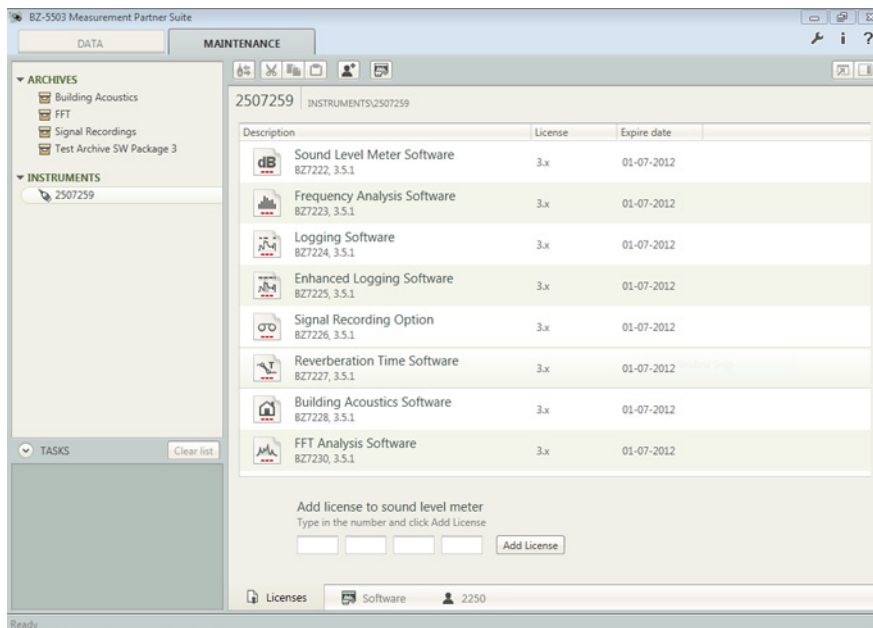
BZ-5503 Measurement Partner Suite

DATA
MAINTENANCE

i ?

ARCHIVES
Building Acoustics
FFT
Signal Recordings
Test Archive SW Package 3

INSTRUMENTS
2507259

2507259 INSTRUMENTS\2507259

| Description | License | Expire date |
|---|---|---|
| Sound Level Meter Software BZ7222, 3.5.1 | 3.x | 01-07-2012 |
| Frequency Analysis Software BZ7223, 3.5.1 | 3.x | 01-07-2012 |
| Logging Software BZ7224, 3.5.1 | 3.x | 01-07-2012 |
| Enhanced Logging Software BZ7225, 3.5.1 | 3.x | 01-07-2012 |
| Signal Recording Option BZ7226, 3.5.1 | 3.x | 01-07-2012 |
| Reverberation Time Software BZ7227, 3.5.1 | 3.x | 01-07-2012 |
| Building Acoustics Software BZ7228, 3.5.1 | 3.x | 01-07-2012 |
| FFT Analysis Software BZ7230, 3.5.1 | 3.x | 01-07-2012 |

TASKS
Clear list

Add license to sound level meter
Type in the number and click Add License
Add License

Licenses
Software
2250

Ready